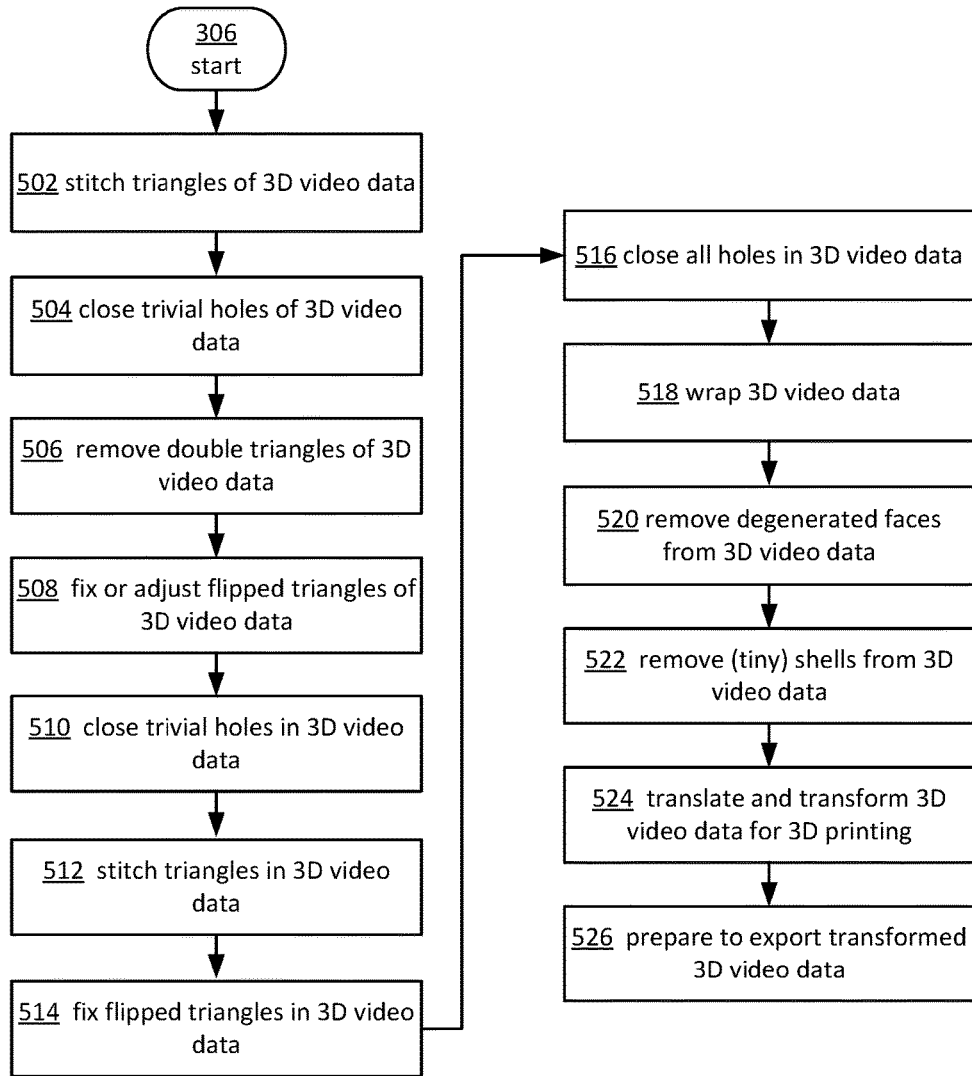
306
start

502 stitch triangles of 3D video data

504 close trivial holes of 3D video data

506 remove double triangles of 3D video data

508 fix or adjust flipped triangles of 3D video data

510 close trivial holes in 3D video data

512 stitch triangles in 3D video data

514 fix flipped triangles in 3D video data

516 close all holes in 3D video data

518 wrap 3D video data

520 remove degenerated faces from 3D video data

522 remove (tiny) shells from 3D video data

524 translate and transform 3D video data for 3D printing

526 prepare to export transformed 3D video data